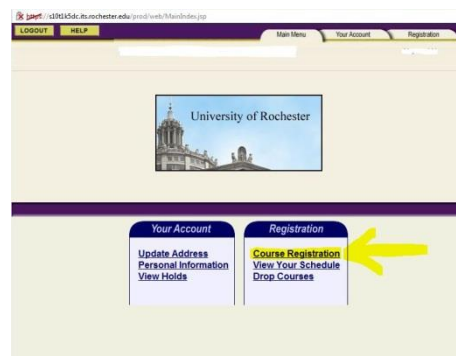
https://c10t1k5dc.its.rochester.edu/prod/web/MainIndex.jsp

LOGOUT HELP

Main Menu Your Account Registration

University of Rochester

Your Account
Update Address
Personal Information
View Holds

Registration
Course Registration
View Your Schedule
Drop Courses